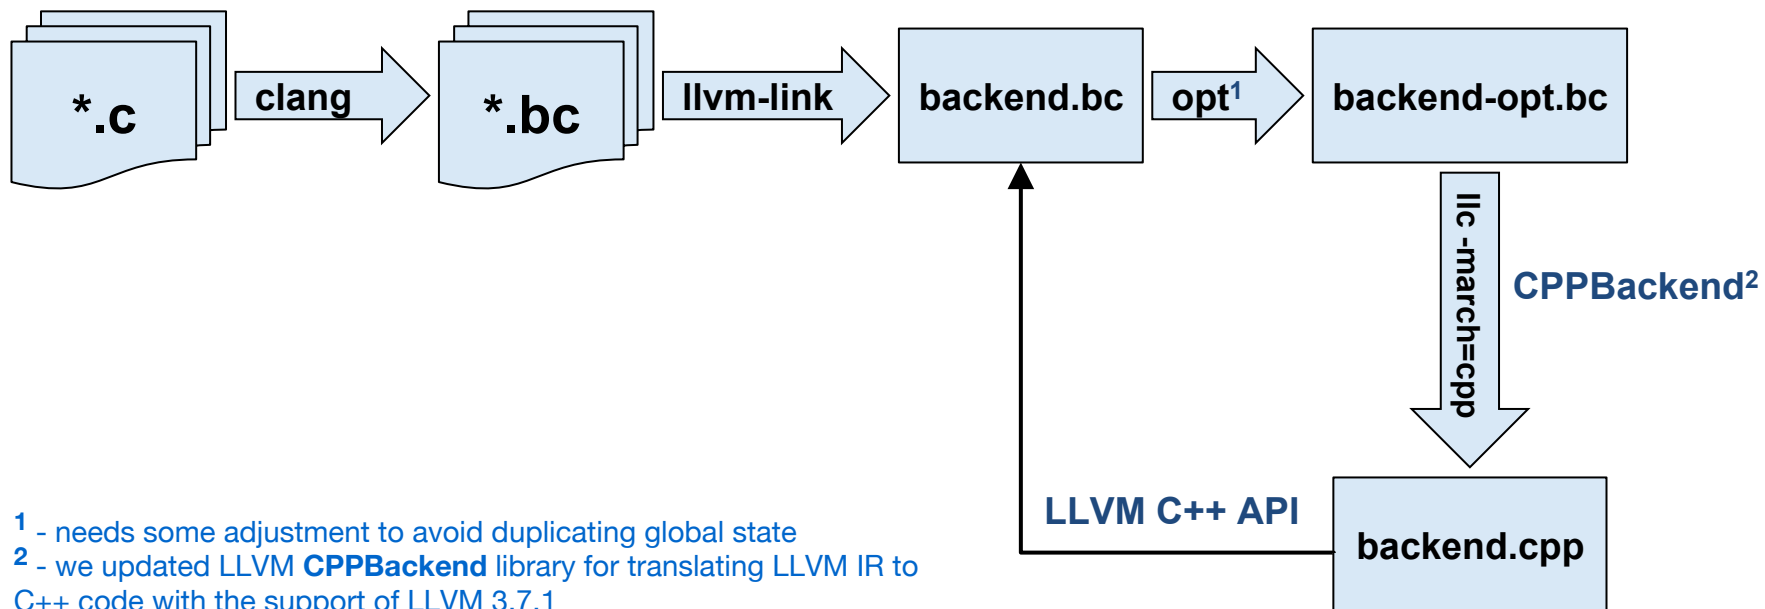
*.c

clang

*.bc

llvm-link

backend.bc

opt$^1$

backend-opt.bc

llc -march=cpp

CPPBackend$^2$

LLVM C++ API

backend.cpp

$^1$ - needs some adjustment to avoid duplicating global state
$^2$ - we updated LLVM **CPPBackend** library for translating LLVM IR to C++ code with the support of LLVM 3.7.1